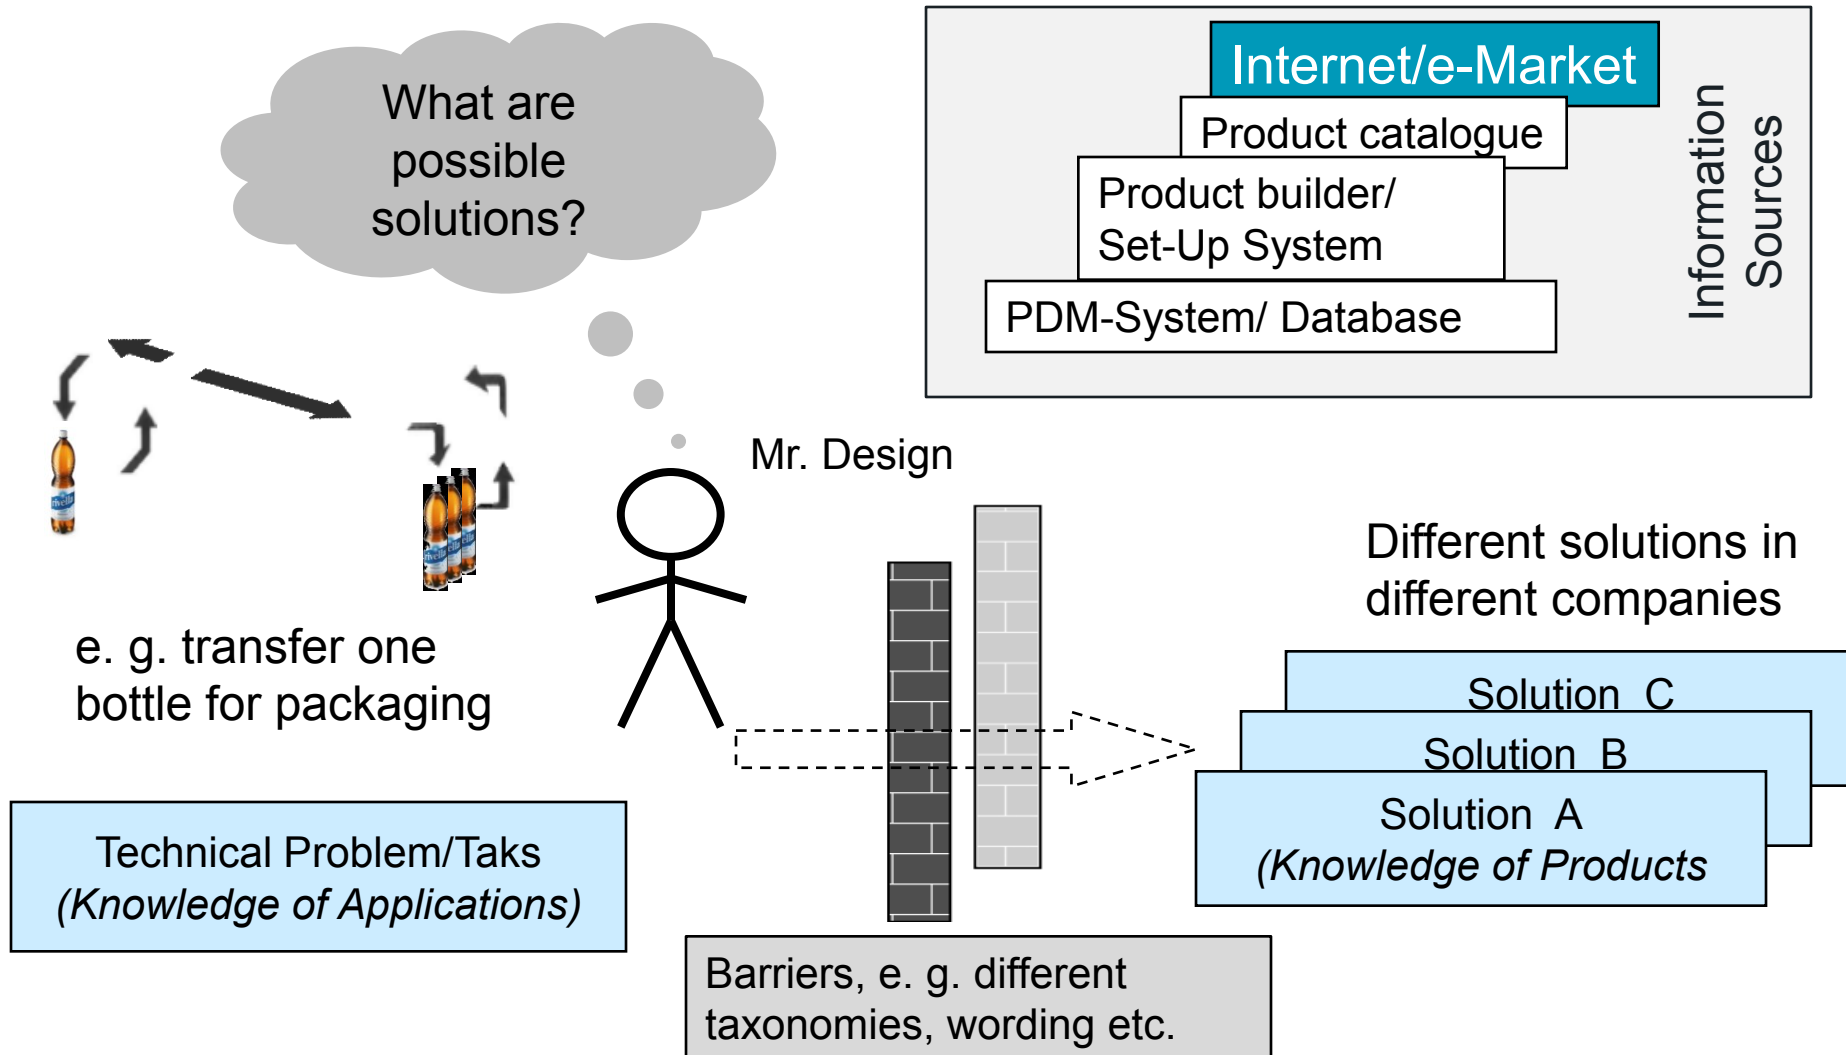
What are possible solutions?

Internet/e-Market

Product catalogue

Product builder/ Set-Up System

PDM-System/ Database

Information Sources

Mr. Design

Different solutions in different companies

e. g. transfer one bottle for packaging

Solution C

Solution B

Solution A (Knowledge of Products

Technical Problem/Taks (Knowledge of Applications)

Barriers, e. g. different taxonomies, wording etc.